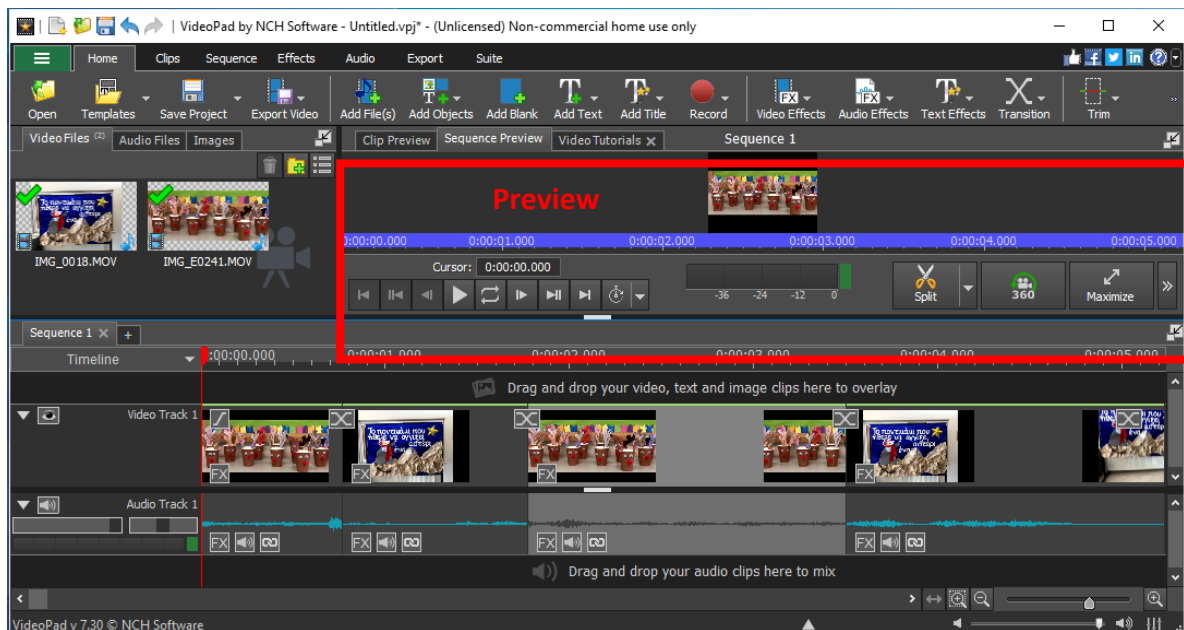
VideoPad by NCH Software - Untitled.vpj* - (Unlicensed) Non-commercial home use only

Home Clips Sequence Effects Audio Export Suite

Open Templates Save Project Export Video Add File(s) Add Objects Add Blank Add Text Add Title Record Video Effects Audio Effects Text Effects Transition Trim

Video Files (2) Audio Files Images

IMG_0018.MOV IMG_E0241.MOV

Clip Preview Sequence Preview Video Tutorials Sequence 1

Preview

0:00:00.000 0:00:01.000 0:00:02.000 0:00:03.000 0:00:04.000 0:00:05.000

Cursor: 0:00:00.000

-36 -24 -12 0

Split 360 Maximize

Sequence 1 +

Timeline 0:00:00.000 0:00:01.000 0:00:02.000 0:00:03.000 0:00:04.000 0:00:05.000

Drag and drop your video, text and image clips here to overlay

Video Track 1

FX FX FX FX FX

Audio Track 1

FX FX FX FX

Drag and drop your audio clips here to mix

VideoPad v 7.30 © NCH Software